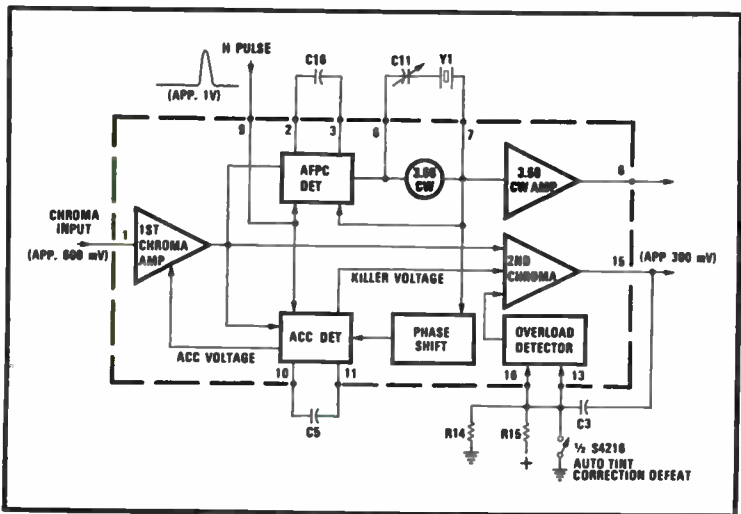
H PULSE
(APP. 1V)
C16
C11
Y1
9
2
3
6
7
AFPC DET
3.58 CW
3.58 CW AMP
8
CHROMA INPUT
(APP. 600 mV)
1
1ST CHROMA AMP
2ND CHROMA
15
(APP 300 mV)
KILLER VOLTAGE
ACC DET
PHASE SHIFT
OVERLOAD DETECTOR
ACC VOLTAGE
10
11
16
13
C5
C3
R14
R15
+
½ S4216
AUTO TINT CORRECTION DEFEAT